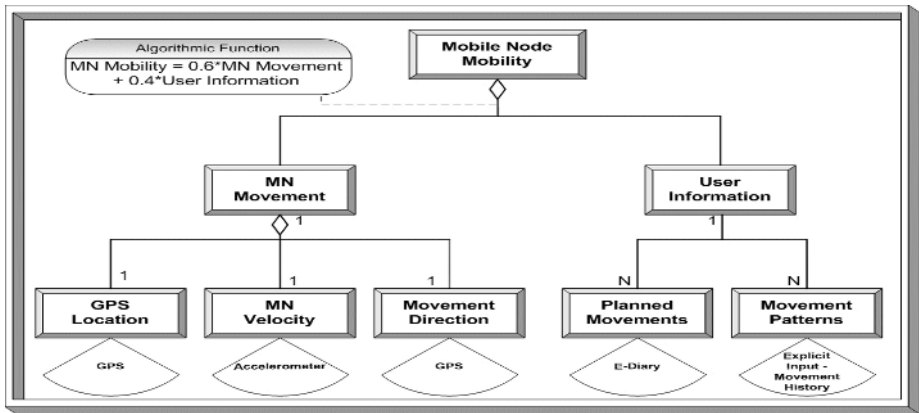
Algorithmic Function
MN Mobility = 0.6*MN Movement + 0.4*User Information

Mobile Node Mobility

MN Movement

1

User Information

1

1

1

1

N

N

GPS Location

MN Velocity

Movement Direction

Planned Movements

Movement Patterns

GPS

Accelerometer

GPS

E-Diary

Explicit Input - Movement History